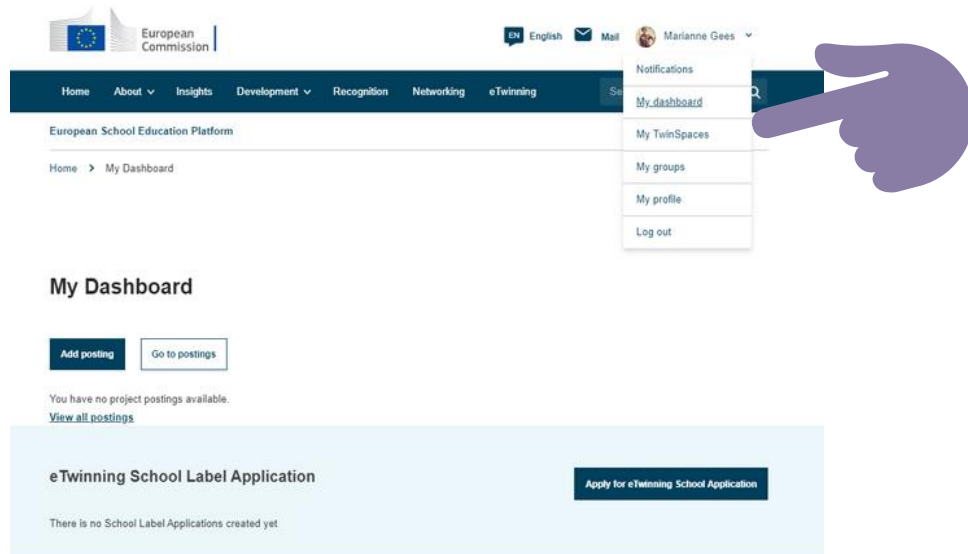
European Commission

EN English Mail Marianne Gees

Home About Insights Development Recognition Networking eTwinning Se

Notifications
My dashboard
My TwinSpaces
My groups
My profile
Log out

European School Education Platform

Home > My Dashboard

My Dashboard

Add posting Go to postings

You have no project postings available.
View all postings

eTwinning School Label Application

Apply for eTwinning School Application

There is no School Label Applications created yet